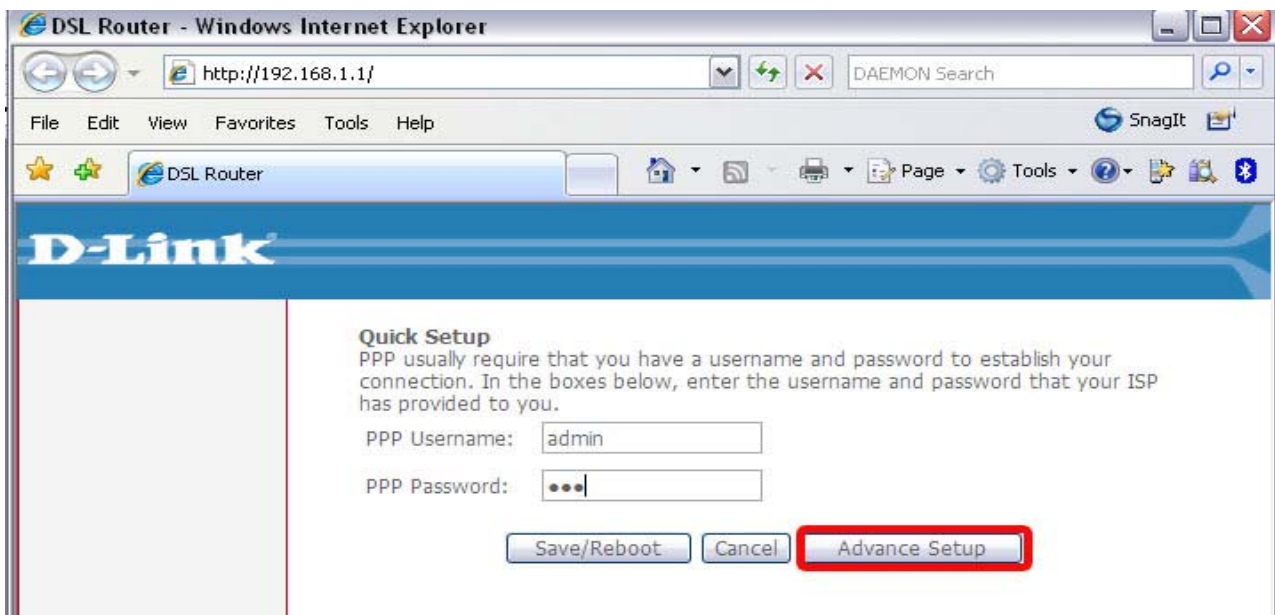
DSL Router - Windows Internet Explorer

http://192.168.1.1/

DAEMON Search

File Edit View Favorites Tools Help

SnagIt

DSL Router

Page ▾ Tools ▾

D-Link

Quick Setup
PPP usually require that you have a username and password to establish your connection. In the boxes below, enter the username and password that your ISP has provided to you.

PPP Username: admin

PPP Password: •••

Save/Reboot Cancel Advance Setup